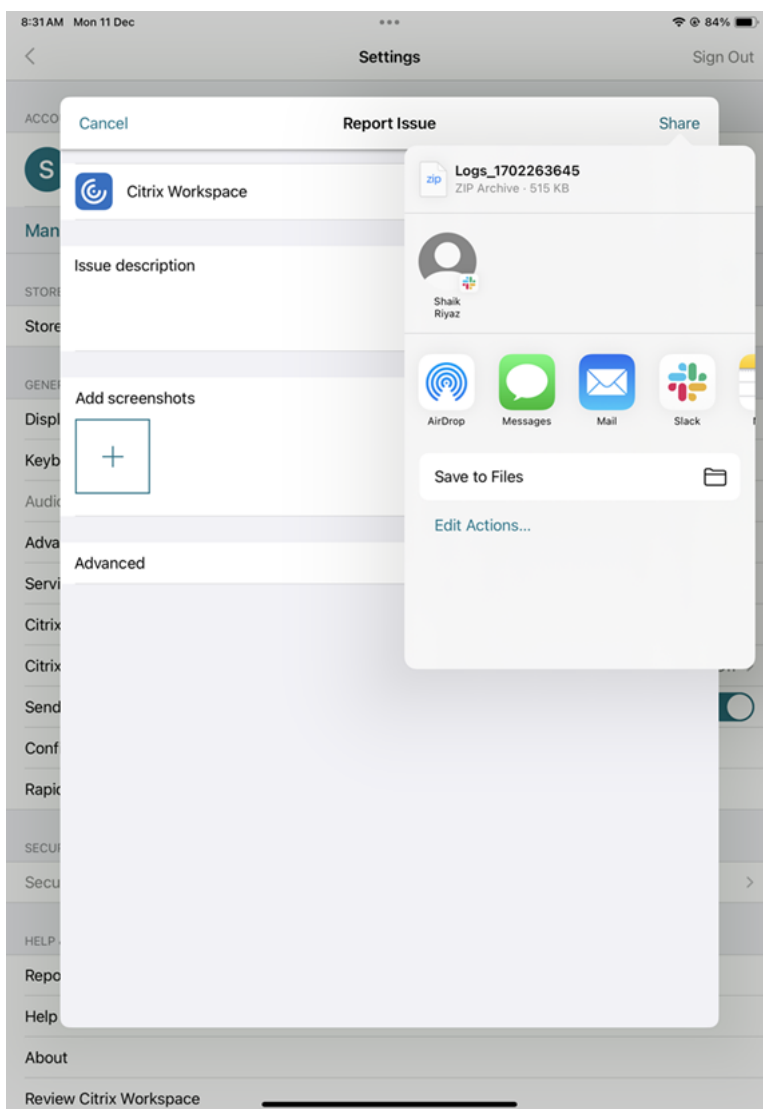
8:31 AM Mon 11 Dec

84%

Settings

Sign Out

ACCO

S

Man

STORE

Store

GENE

Displ

Keyb

Audi

Adva

Servi

Citrix

Citrix

Send

Conf

Rapi

SECU

Secu

HELP

Repo

Help

About

Review Citrix Workspace

Cancel

Report Issue

Share

Citrix Workspace

Issue description

Add screenshots

+

Advanced

zip

Logs_1702263645

ZIP Archive · 515 KB

Shaik Riyaz

AirDrop

Messages

Mail

Slack

Save to Files

Edit Actions...